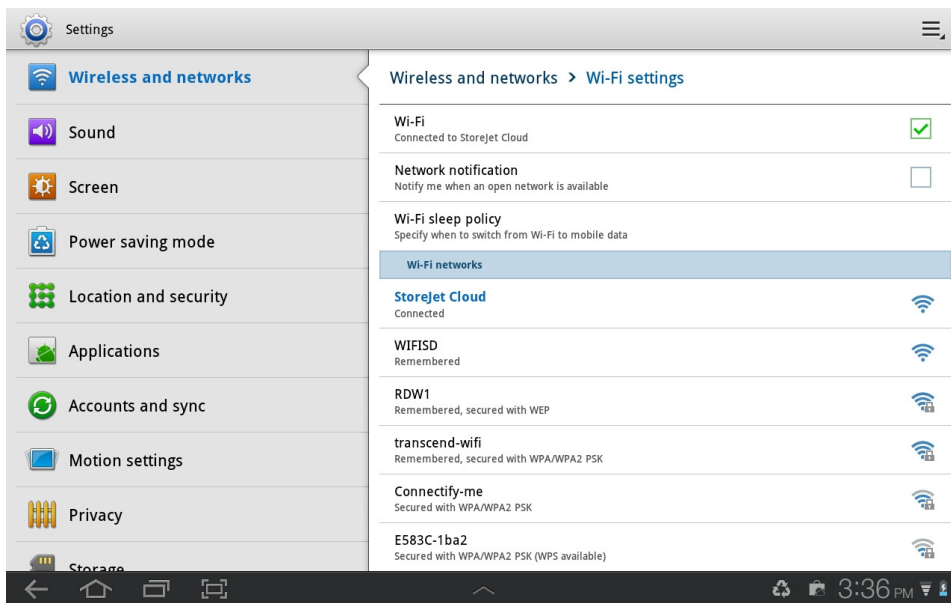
Settings

Wireless and networks

Sound

Screen

Power saving mode

Location and security

Applications

Accounts and sync

Motion settings

Privacy

Storage

Wireless and networks > Wi-Fi settings

Wi-Fi
Connected to StoreJet Cloud

Network notification
Notify me when an open network is available

Wi-Fi sleep policy
Specify when to switch from Wi-Fi to mobile data

Wi-Fi networks

StoreJet Cloud
Connected

WIFISD
Remembered

RDW1
Remembered, secured with WEP

transcend-wifi
Remembered, secured with WPA/WPA2 PSK

Connectify-me
Secured with WPA/WPA2 PSK

E583C-1ba2
Secured with WPA/WPA2 PSK (WPS available)

3:36 PM